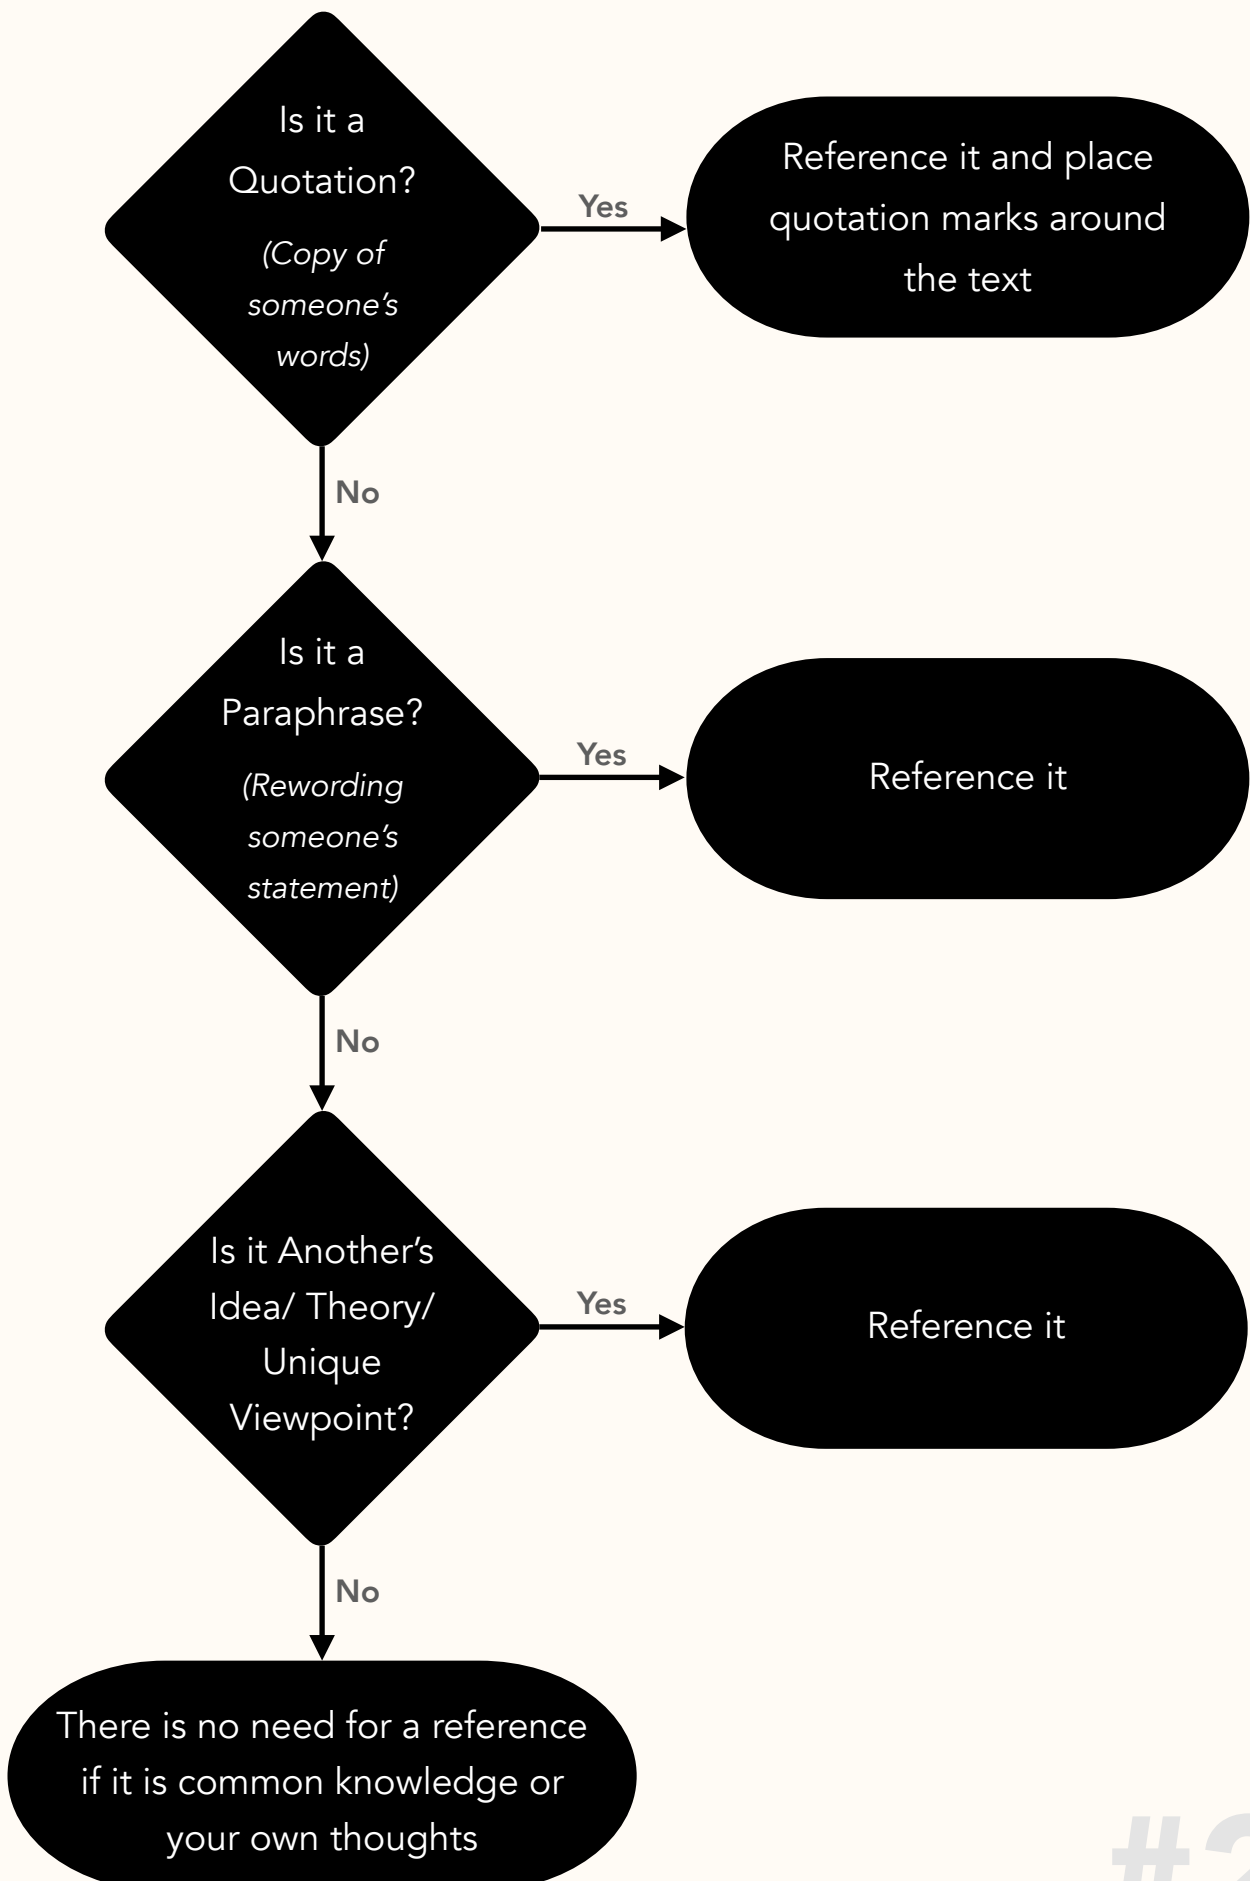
Is it a Quotation?

(Copy of someone's words)

Yes

Reference it and place quotation marks around the text

No

Is it a Paraphrase?

(Rewording someone's statement)

Yes

Reference it

No

Is it Another's Idea/ Theory/ Unique Viewpoint?

Yes

Reference it

No

There is no need for a reference if it is common knowledge or your own thoughts

#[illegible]